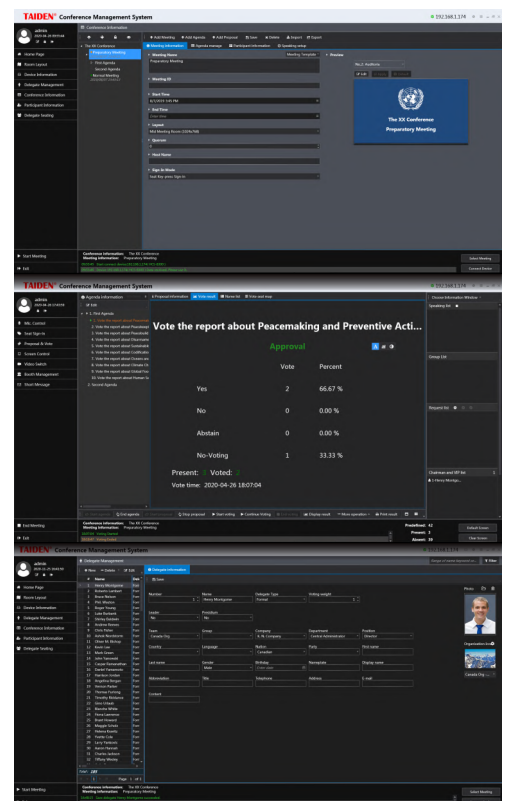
TAIDEN Conference Management System
192.168.1.174

admin
Conference Information
The XX Conference
Preparatory Meeting
First Agenda
Second Agenda
Normal Meeting
Add Meeting
Add Agenda
Add Proposal
Save
Delete
Export
Meeting Information
Agenda manage
Participant Information
Speaking setup
Meeting Name
Preparatory Meeting
Meeting Template
Preview
Meeting ID
Start Time
End Time
Layout
Sponsor
Host Name
Sign In Mode
The XX Conference
Preparatory Meeting
Home Page
Room Layout
Device Information
Delegate Management
Conference Information
Participant Information
Delegate Seating
Start Meeting
Exit
Conference Information: The XX Conference
Meeting Information: Preparatory Meeting
Select Meeting
Connect Device

TAIDEN Conference Management System
admin
Agenda information
Edit
1. First Agenda
2. Second Agenda
Mic Control
Seat Sign In
Proposal & Vote
Screen Control
Video Switch
Booth Management
Short Message
Proposal information
Vote result
Review list
Vote and step
Vote the report about Peacemaking and Preventive Acti...
Approval
| | Vote | Percent |
|---|---|---|
| Yes | 2 | 66.67 % |
| No | 0 | 0.00 % |
| Abstain | 0 | 0.00 % |
| No-Voting | 1 | 33.33 % |
Present: 3 Voted: 2
Vote time: 2020-04-26 18:07:04
Speaking list
Group List
Request list
Chairman and VIP list
End agenda
Stop proposal
Start voting
Continue Voting
Display result
More operation
Print result
End Meeting
Exit
Conference Information: The XX Conference
Meeting Information: Preparatory Meeting
Predefined: 42
Present: 3
Absent: 39
Default Screen
Clear Screen

TAIDEN Conference Management System
admin
Delegate Management
New
Delete
Edit
Delegate Information
Save
Home Page
Room Layout
Device Information
Delegate Management
Conference Information
Participant Information
Delegate Seating
Name
Henry Montgome
Number
Name
Henry Montgomer
Delegate Type
Voting weight
Leader
Presidium
Seat
Group
Company
Department
Position
Country
Language
Nation
Party
First name
Last name
Gender
Birthday
Nameplate
Display name
Abbreviation
Title
Telephone
Address
E-mail
Content
Photo
Organization Icon
Page 1 of 1
Start Meeting
Exit
Conference Information: The XX Conference
Meeting Information: Preparatory Meeting
Select Meeting